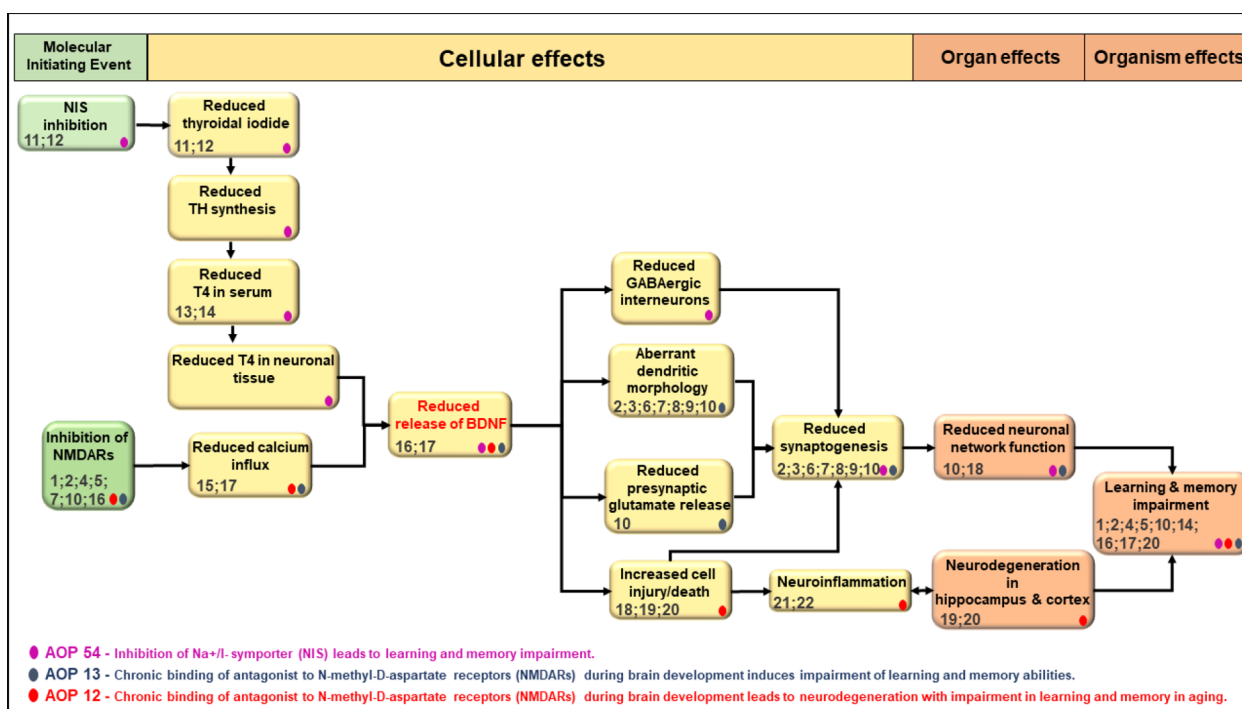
Molecular Initiating Event

Cellular effects

Organ effects

Organism effects

NIS inhibition
11;12

Reduced thyroidal iodide
11;12

Reduced TH synthesis

Reduced T4 in serum
13;14

Reduced T4 in neuronal tissue

Inhibition of NMDARs
1;2;4;5;7;10;16

Reduced calcium influx
15;17

Reduced release of BDNF
16;17

Reduced GABAergic interneurons

Aberrant dendritic morphology
2;3;6;7;8;9;10

Reduced presynaptic glutamate release
10

Increased cell injury/death
18;19;20

Reduced synaptogenesis
2;3;6;7;8;9;10

Neuroinflammation
21;22

Reduced neuronal network function
10;18

Neurodegeneration in hippocampus & cortex
19;20

Learning & memory impairment
1;2;4;5;10;14;16;17;20

AOP 54 - Inhibition of Na+/I- symporter (NIS) leads to learning and memory impairment.

AOP 13 - Chronic binding of antagonist to N-methyl-D-aspartate receptors (NMDARs) during brain development induces impairment of learning and memory abilities.

AOP 12 - Chronic binding of antagonist to N-methyl-D-aspartate receptors (NMDARs) during brain development leads to neurodegeneration with impairment in learning and memory in aging.